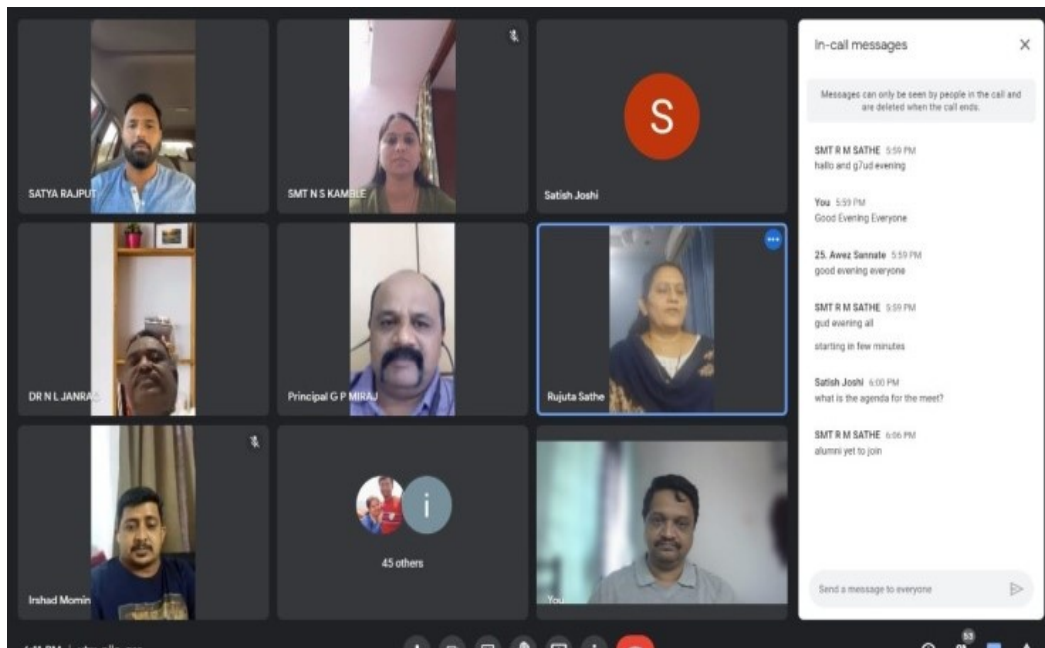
SATYA RAJPUT

SMT N S KAMBLE

S

Satish Joshi

DR N L JANRAO

Principal G P MIRAJ

Rujuta Sathe

Irshad Momin

i

45 others

You

In-call messages

Messages can only be seen by people in the call and are deleted when the call ends.

SMT R M SATHE 5:59 PM
hallo and g7ud evening

You 5:59 PM
Good Evening Everyone

25. Awez Sannate 5:59 PM
good evening everyone

SMT R M SATHE 5:59 PM
gud evening all

starting in few minutes

Satish Joshi 6:00 PM
what is the agenda for the meet?

SMT R M SATHE 6:06 PM
alumni yet to join

Send a message to everyone

53

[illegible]